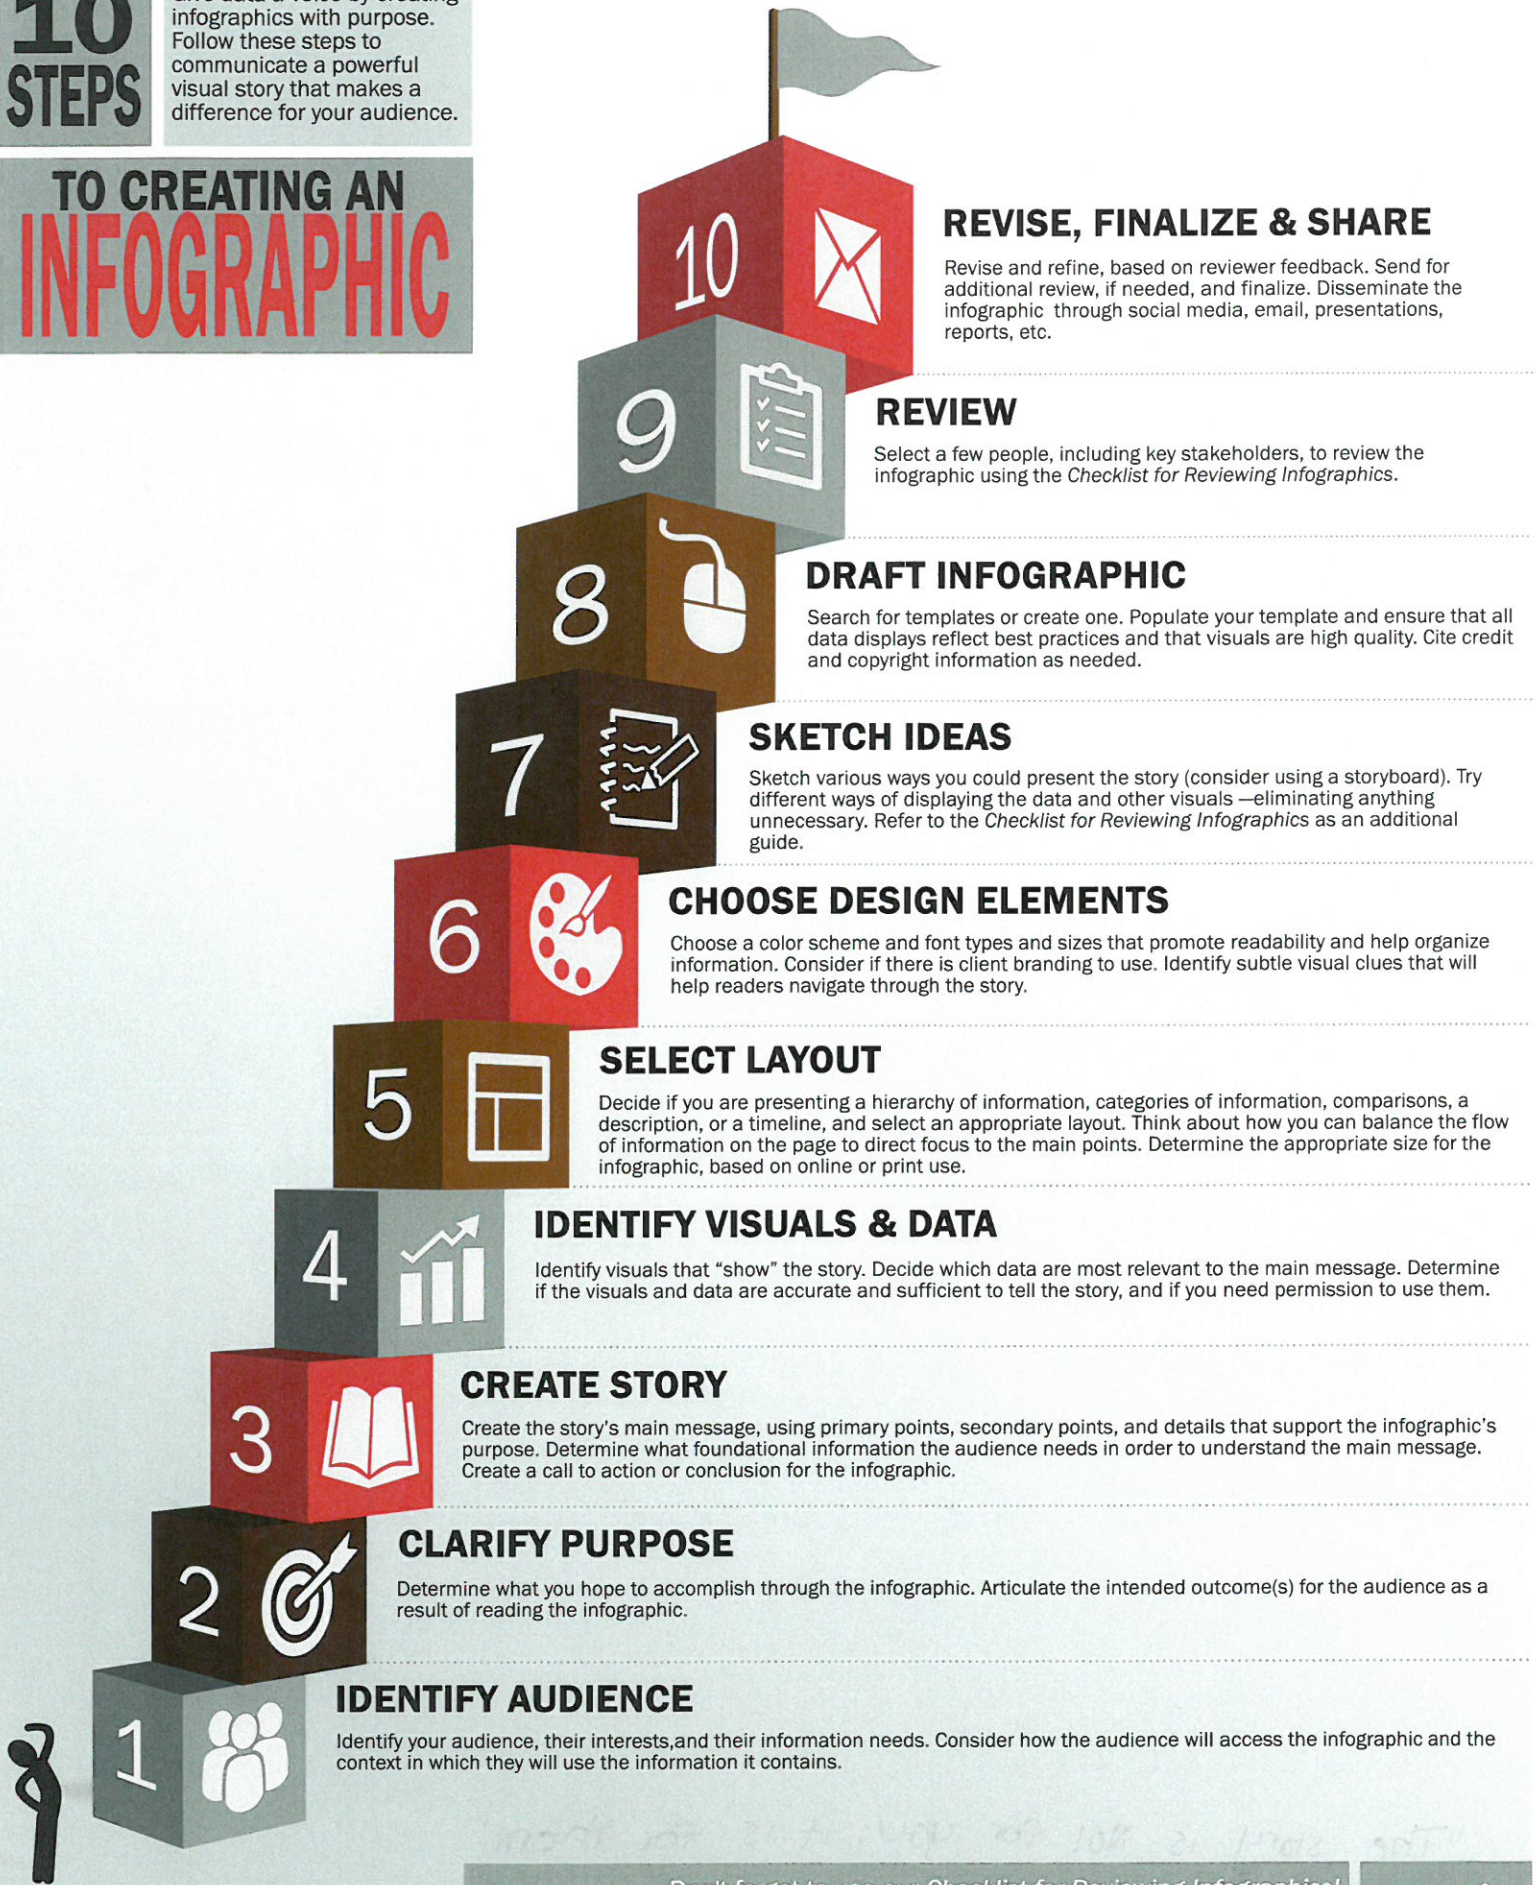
10 STEPS

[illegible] infographics with purpose. Follow these steps to communicate a powerful visual story that makes a difference for your audience.

TO CREATING AN INFOGRAPHIC

10
REVISE, FINALIZE & SHARE
Revise and refine, based on reviewer feedback. Send for additional review, if needed, and finalize. Disseminate the infographic through social media, email, presentations, reports, etc.

9
REVIEW
Select a few people, including key stakeholders, to review the infographic using the *Checklist for Reviewing Infographics*.

8
DRAFT INFOGRAPHIC
Search for templates or create one. Populate your template and ensure that all data displays reflect best practices and that visuals are high quality. Cite credit and copyright information as needed.

7
SKETCH IDEAS
Sketch various ways you could present the story (consider using a storyboard). Try different ways of displaying the data and other visuals —eliminating anything unnecessary. Refer to the *Checklist for Reviewing Infographics* as an additional guide.

6
CHOOSE DESIGN ELEMENTS
Choose a color scheme and font types and sizes that promote readability and help organize information. Consider if there is client branding to use. Identify subtle visual clues that will help readers navigate through the story.

5
SELECT LAYOUT
Decide if you are presenting a hierarchy of information, categories of information, comparisons, a description, or a timeline, and select an appropriate layout. Think about how you can balance the flow of information on the page to direct focus to the main points. Determine the appropriate size for the infographic, based on online or print use.

4
IDENTIFY VISUALS & DATA
Identify visuals that "show" the story. Decide which data are most relevant to the main message. Determine if the visuals and data are accurate and sufficient to tell the story, and if you need permission to use them.

3
CREATE STORY
Create the story's main message, using primary points, secondary points, and details that support the infographic's purpose. Determine what foundational information the audience needs in order to understand the main message. Create a call to action or conclusion for the infographic.

2
CLARIFY PURPOSE
Determine what you hope to accomplish through the infographic. Articulate the intended outcome(s) for the audience as a result of reading the infographic.

1
IDENTIFY AUDIENCE
Identify your audience, their interests,and their information needs. Consider how the audience will access the infographic and the context in which they will use the information it contains.

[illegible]